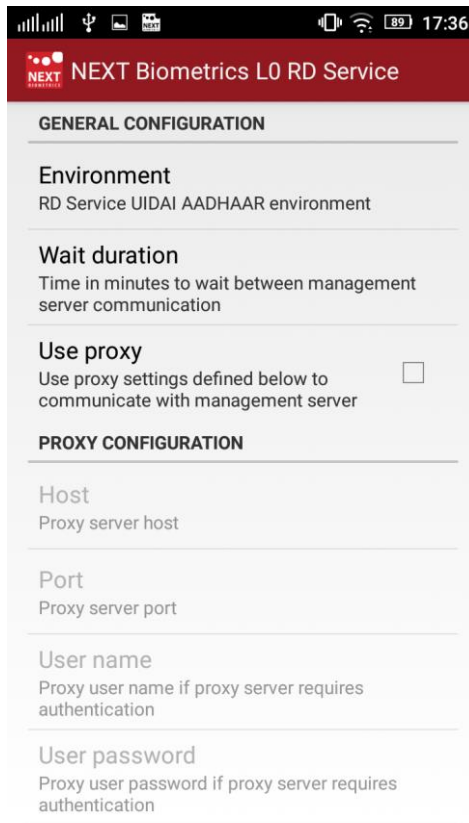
89 17:36

NEXT BIOMETRICS NEXT Biometrics L0 RD Service

GENERAL CONFIGURATION

Environment
RD Service UIDAI AADHAAR environment

Wait duration
Time in minutes to wait between management server communication

Use proxy
Use proxy settings defined below to communicate with management server

PROXY CONFIGURATION

Host
Proxy server host

Port
Proxy server port

User name
Proxy user name if proxy server requires authentication

User password
Proxy user password if proxy server requires authentication